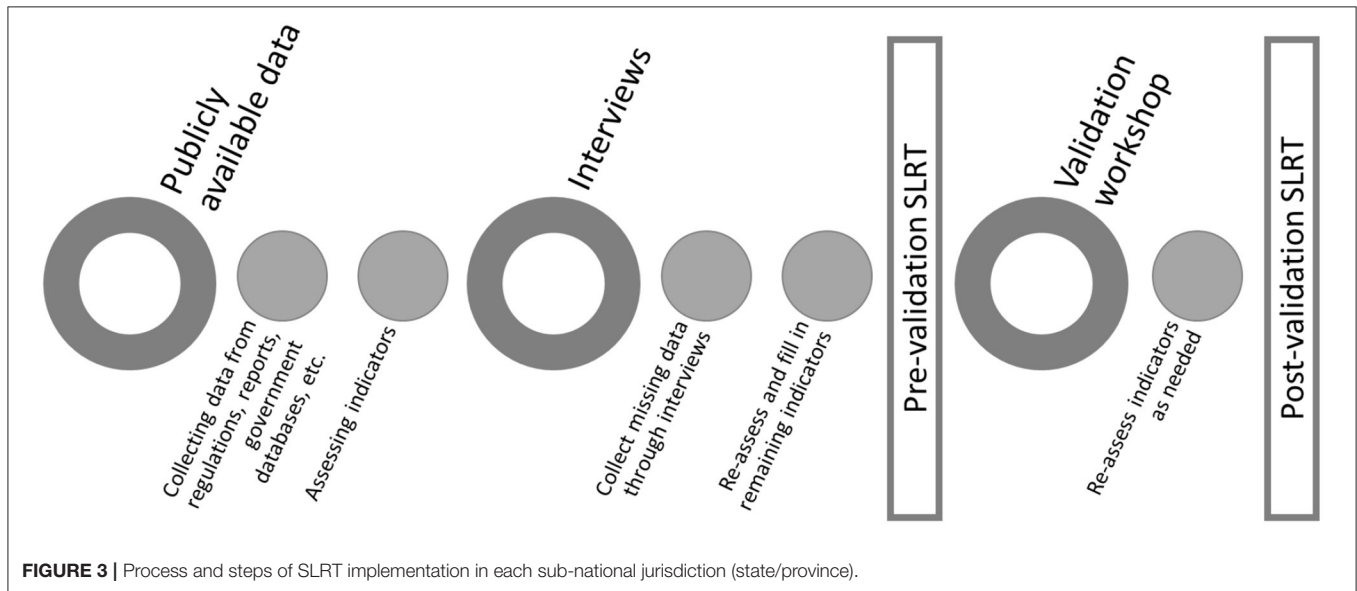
Publicly available data

Collecting data from regulations, reports, government databases, etc.

Assessing indicators

Interviews

Collect missing data through interviews

Re-assess and fill in remaining indicators

Pre-validation SLRT

Validation workshop

Re-assess indicators as needed

Post-validation SLRT

FIGURE 3 | Process and steps of SLRT implementation in each sub-national jurisdiction (state/province).